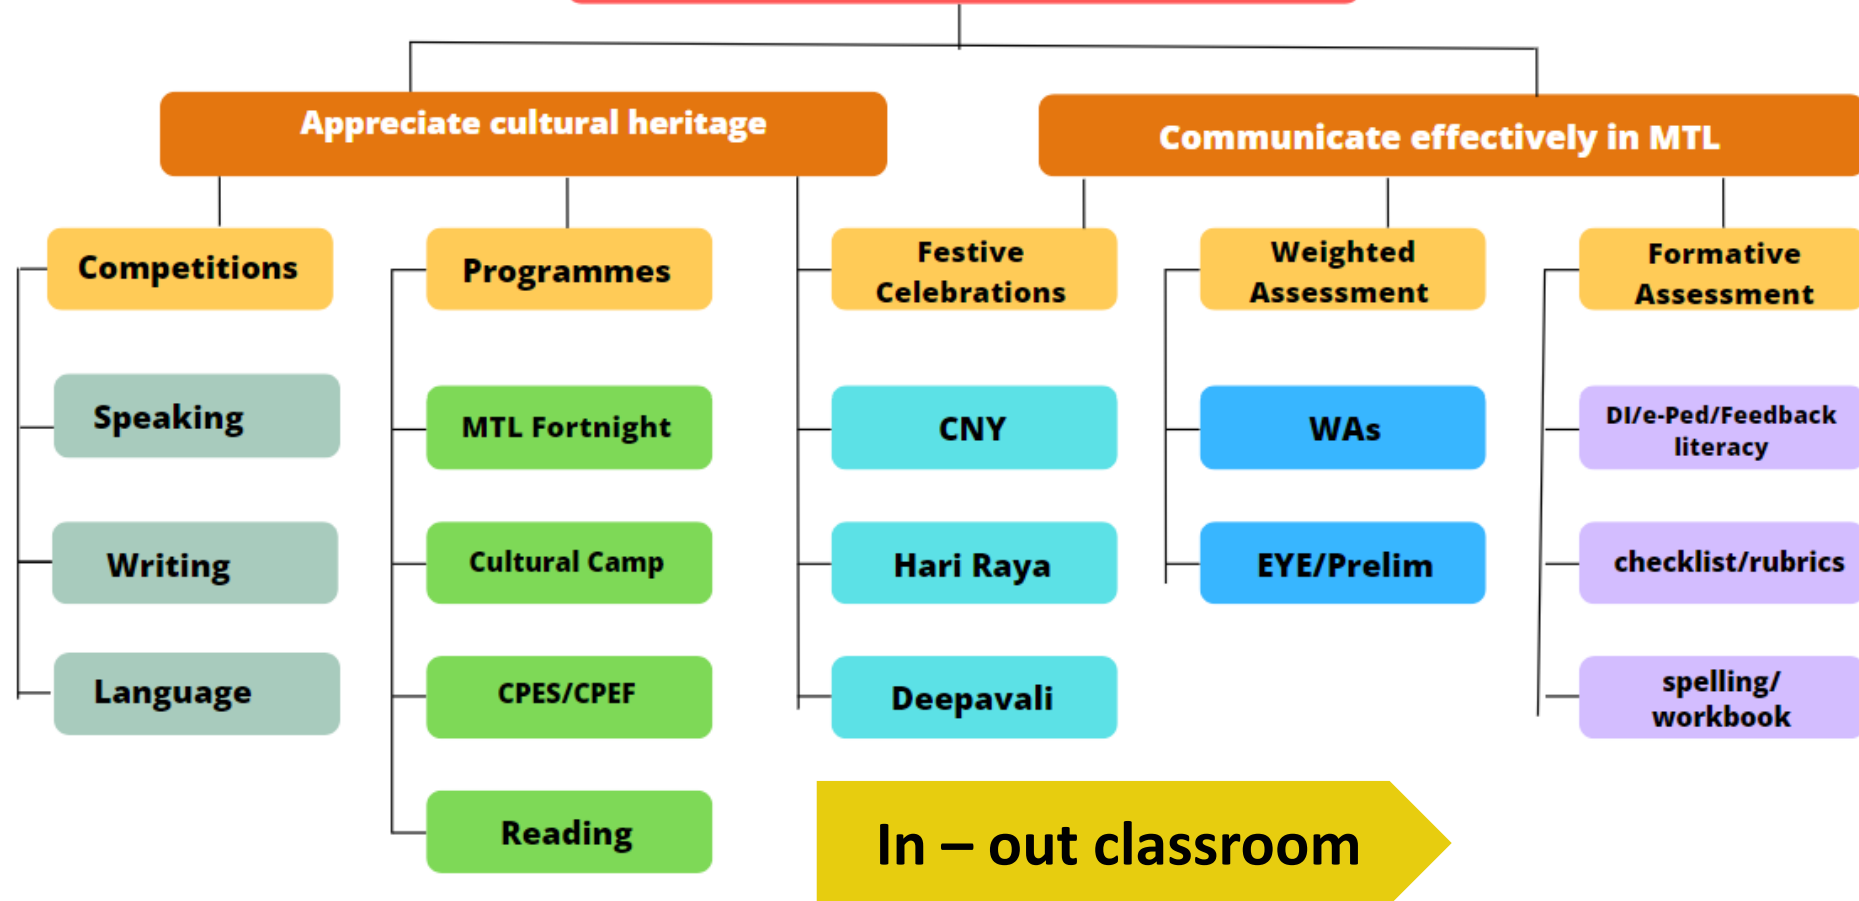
Appreciate cultural heritage

Communicate effectively in MTL

Competitions

Speaking

Writing

Language

Programmes

MTL Fortnight

Cultural Camp

CPES/CPEF

Reading

Festive Celebrations

CNY

Hari Raya

Deepavali

Weighted Assessment

WAs

EYE/Prelim

Formative Assessment

DI/e-Ped/Feedback literacy

checklist/rubrics

spelling/ workbook

In – out classroom